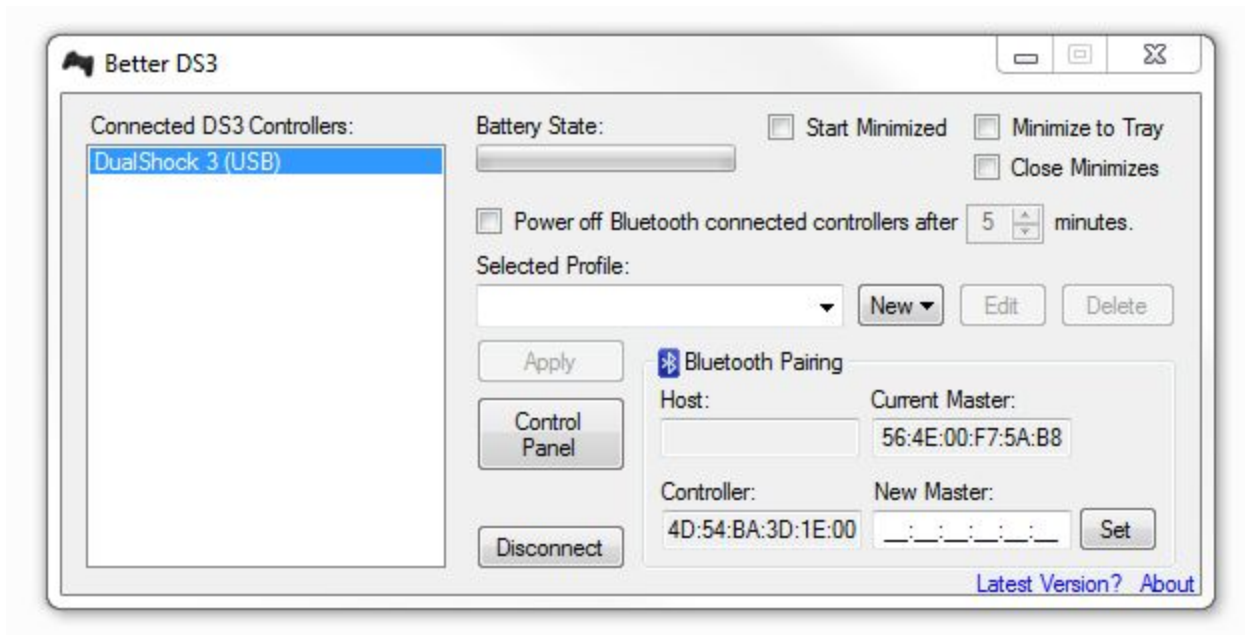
Better DS3

Connected DS3 Controllers:

DualShock 3 (USB)

Battery State:

Start Minimized

Minimize to Tray

Close Minimizes

Power off Bluetooth connected controllers after 5 minutes.

Selected Profile:

New ▾

Edit

Delete

Apply

Control Panel

Disconnect

Bluetooth Pairing

Host:

Current Master:

56:4E:00:F7:5A:B8

Controller:

4D:54:BA:3D:1E:00

New Master:

__:__:__:__:__:__

Set

Latest Version? About